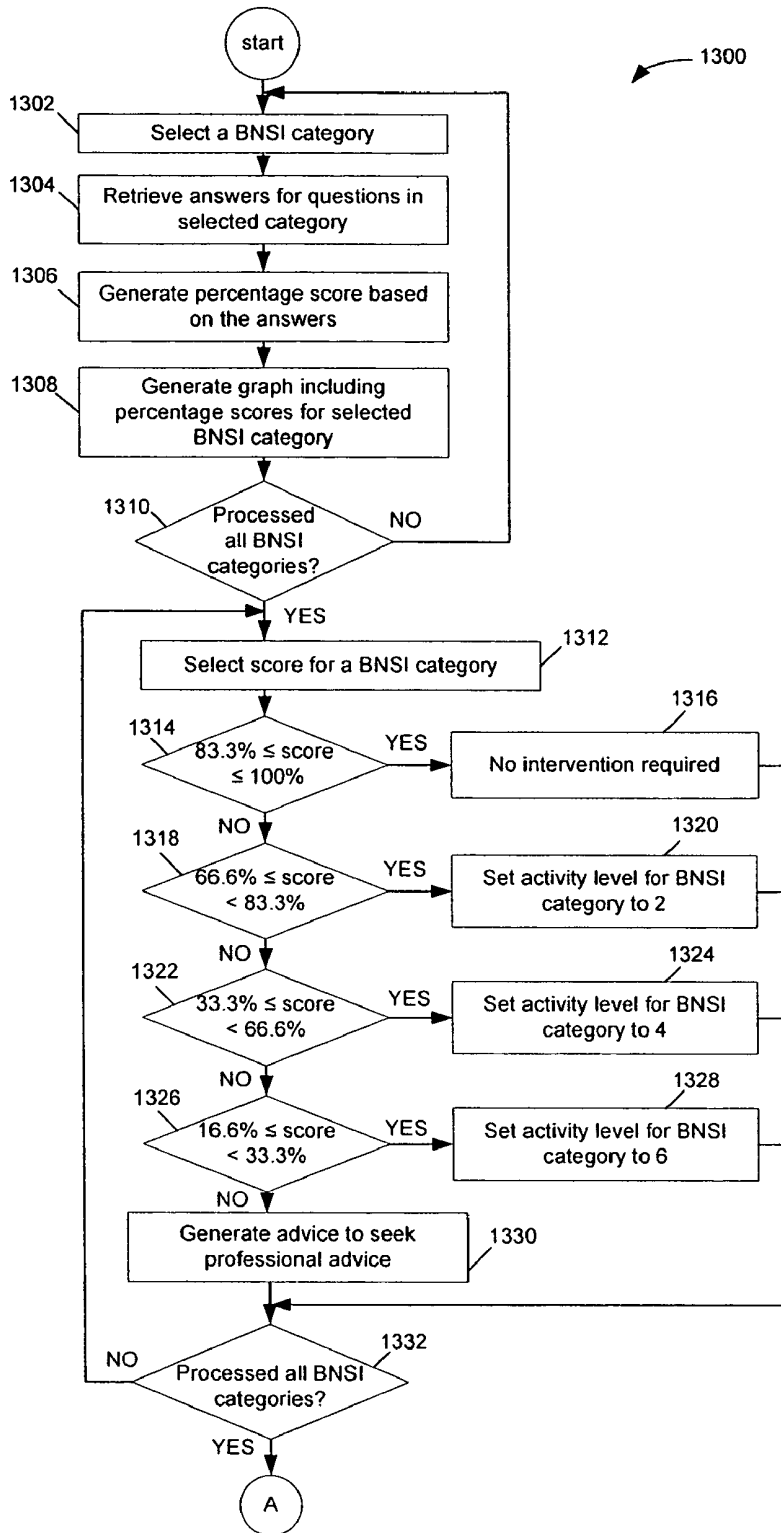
start

1300

1302 Select a BNSI category

1304 Retrieve answers for questions in selected category

1306 Generate percentage score based on the answers

1308 Generate graph including percentage scores for selected BNSI category

1310 Processed all BNSI categories?

NO

YES

Select score for a BNSI category 1312

1314 83.3% ≤ score ≤ 100%

YES

1316 No intervention required

NO

1318 66.6% ≤ score < 83.3%

YES

1320 Set activity level for BNSI category to 2

NO

1322 33.3% ≤ score < 66.6%

YES

1324 Set activity level for BNSI category to 4

NO

1326 16.6% ≤ score < 33.3%

YES

1328 Set activity level for BNSI category to 6

NO

Generate advice to seek professional advice 1330

NO

1332 Processed all BNSI categories?

YES

A